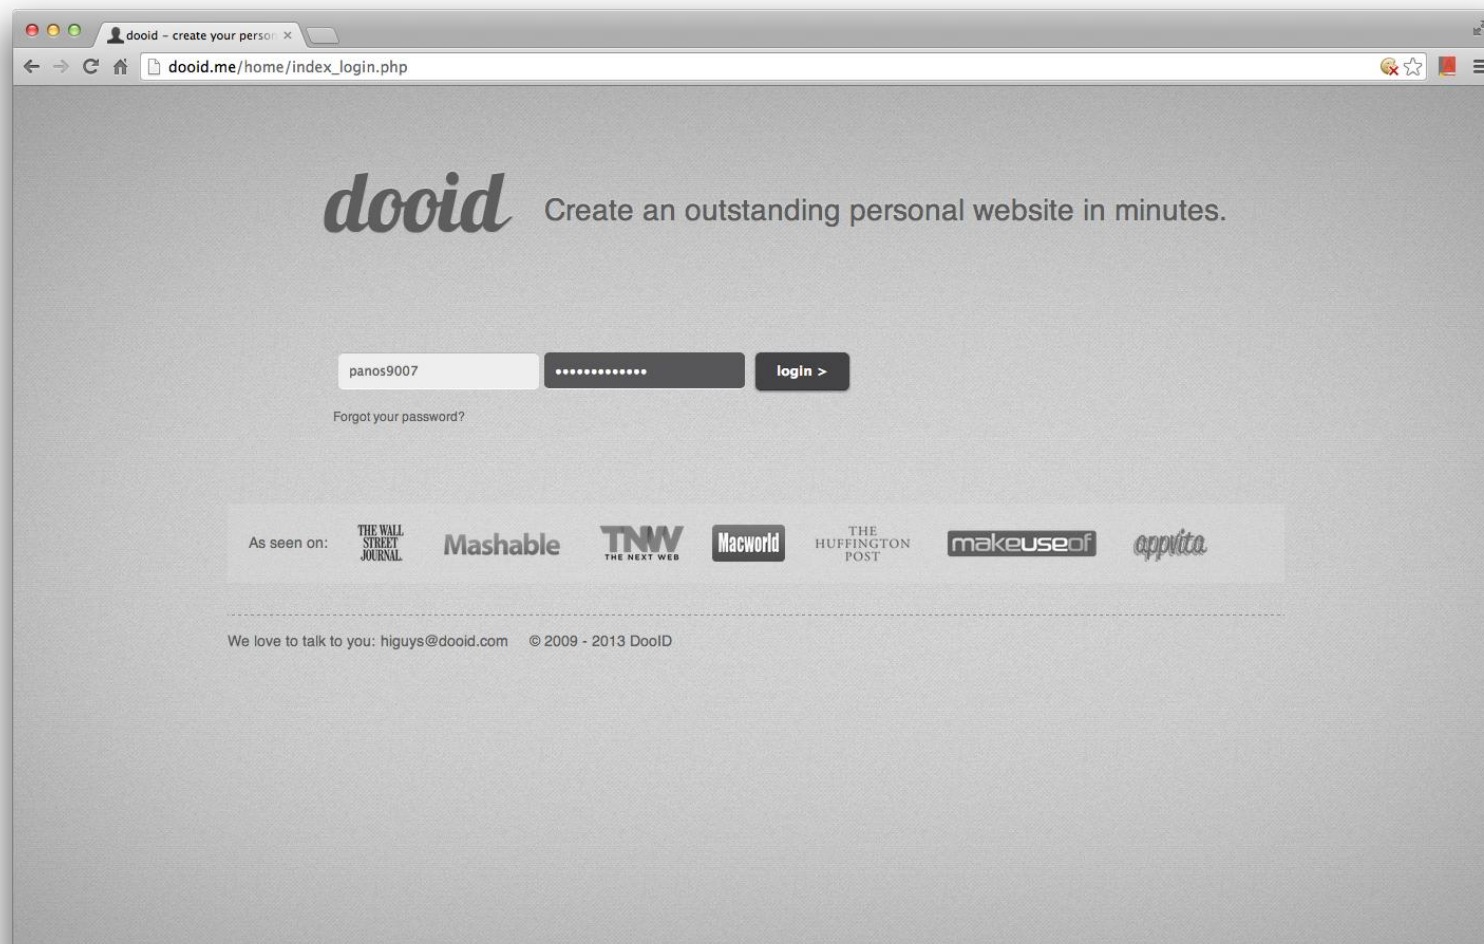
dooid - create your person ×

dooid.me/home/index_login.php

dooid Create an outstanding personal website in minutes.

panos9007
•••••••••••••
login >

Forgot your password?

As seen on: THE WALL STREET JOURNAL. Mashable TNW THE NEXT WEB Macworld THE HUFFINGTON POST makeuseof appvita

We love to talk to you: higuys@dooid.com © 2009 - 2013 DooID